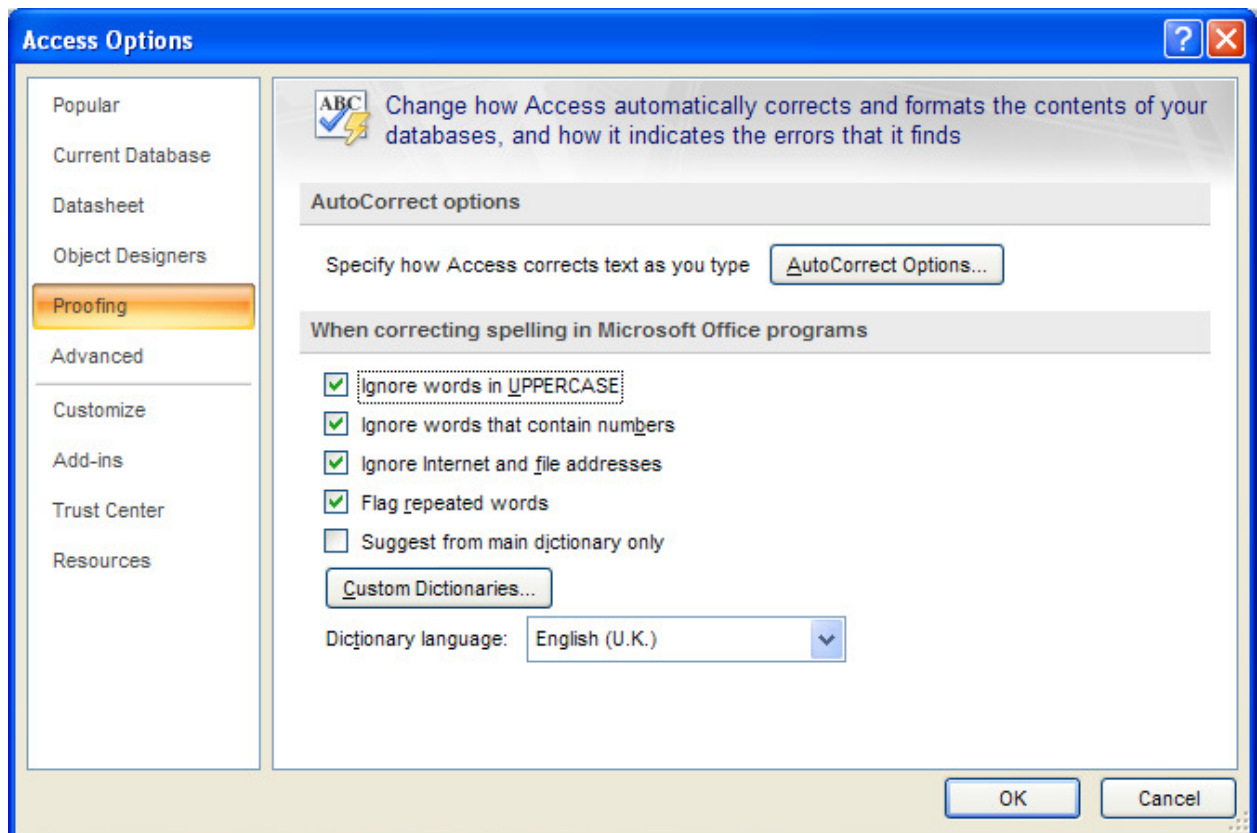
Access Options

Popular

Current Database

Datasheet

Object Designers

Proofing

Advanced

Customize

Add-ins

Trust Center

Resources

ABC

Change how Access automatically corrects and formats the contents of your databases, and how it indicates the errors that it finds

AutoCorrect options

Specify how Access corrects text as you type

AutoCorrect Options...

When correcting spelling in Microsoft Office programs

Ignore words in UPPERCASE

Ignore words that contain numbers

Ignore Internet and file addresses

Flag repeated words

Suggest from main dictionary only

Custom Dictionaries...

Dictionary language: English (U.K.)

OK

Cancel